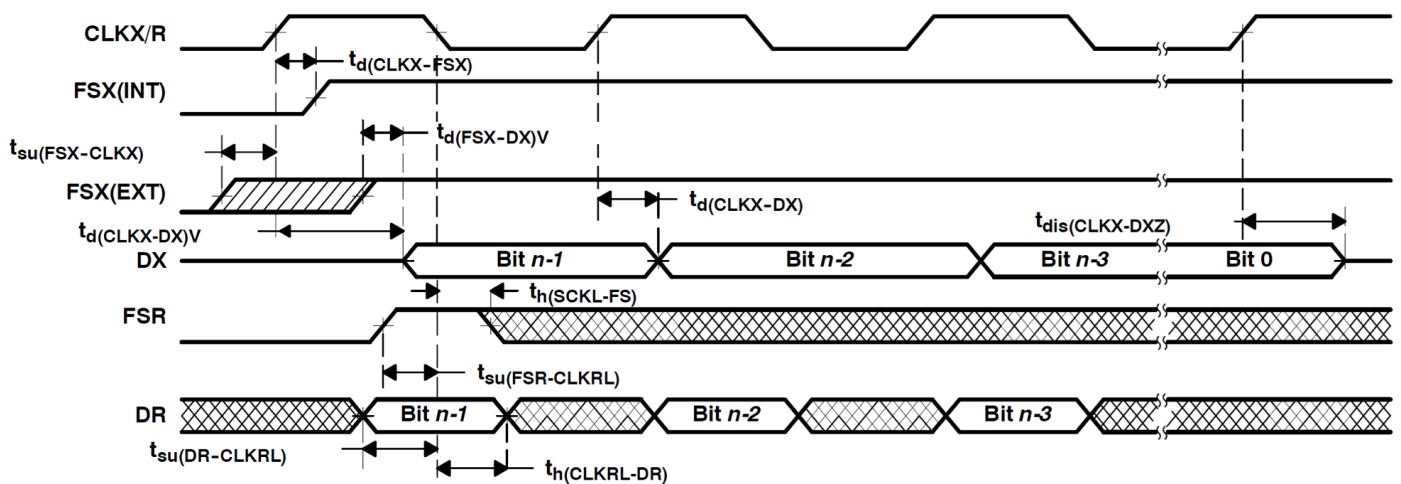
CLKX/R

$t_{d(CLKX-FSX)}$

FSX(INT)

$t_{d(FSX-DX)V}$

$t_{su(FSX-CLKX)}$

FSX(EXT)

$t_{d(CLKX-DX)}$

$t_{dis(CLKX-DXZ)}$

$t_{d(CLKX-DX)V}$

DX

Bit *n-1*

Bit *n-2*

Bit *n-3*

Bit 0

$t_{h(SCKL-FS)}$

FSR

$t_{su(FSR-CLKRL)}$

DR

Bit *n-1*

Bit *n-2*

Bit *n-3*

$t_{su(DR-CLKRL)}$

$t_{h(CLKRL-DR)}$